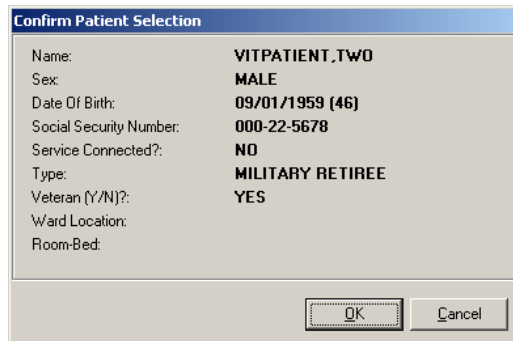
Confirm Patient Selection

| | |
|---|---|
| Name: | VITPATIENT,TWO |
| Sex: | MALE |
| Date Of Birth: | 09/01/1959 (46) |
| Social Security Number: | 000-22-5678 |
| Service Connected?: | NO |
| Type: | MILITARY RETIREE |
| Veteran (Y/N)?: | YES |
| Ward Location: | |
| Room-Bed: | |

OK Cancel